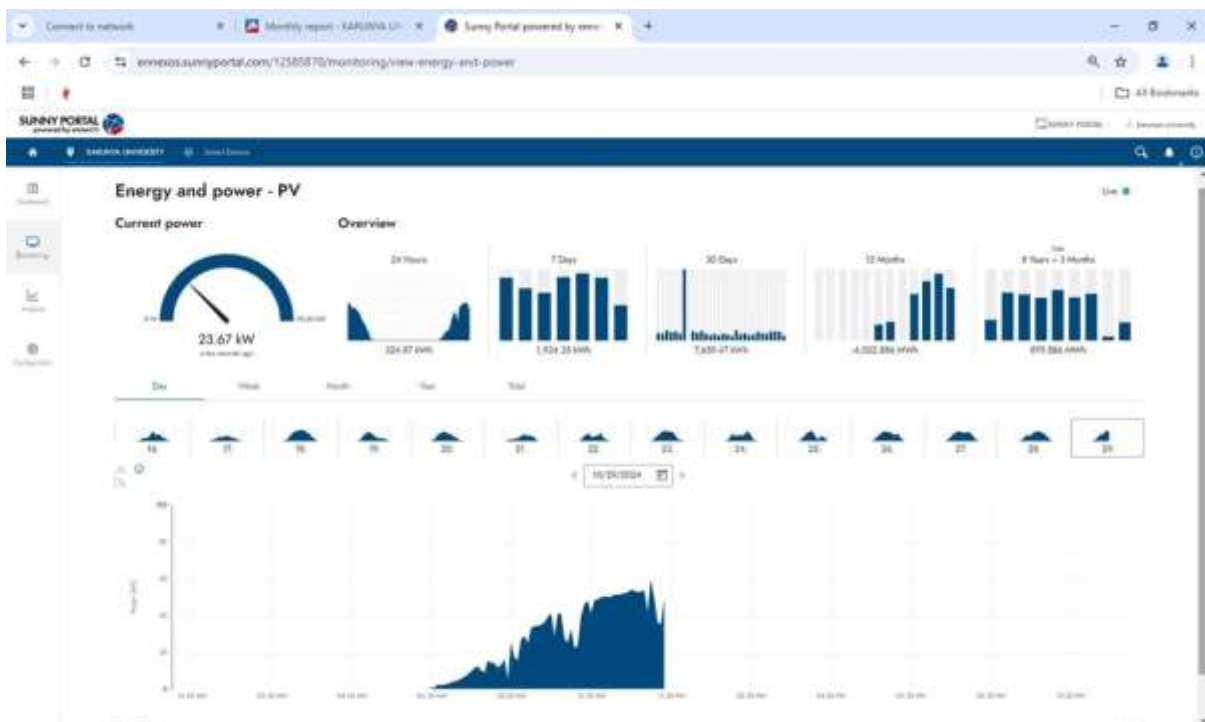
Connect to network
Monthly report - KARUNYA U
Sunny Portal powered by ennexOS
ennexos.sunnyportal.com/12585870/monitoring/view-energy-and-power
All Bookmarks
SUNNY PORTAL
KARUNYA UNIVERSITY
Energy and power - PV
Live
Current power
Overview
23.67 kW
24 Hours
7 Days
30 Days
12 Months
8 Years - 3 Months
324.87 kWh
1,924.35 kWh
7,635.47 kWh
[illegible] kWh
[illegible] MWh
Day
Week
Month
Year
Total
16
17
18
19
20
21
22
23
24
25
26
27
28
29
10/29/2024